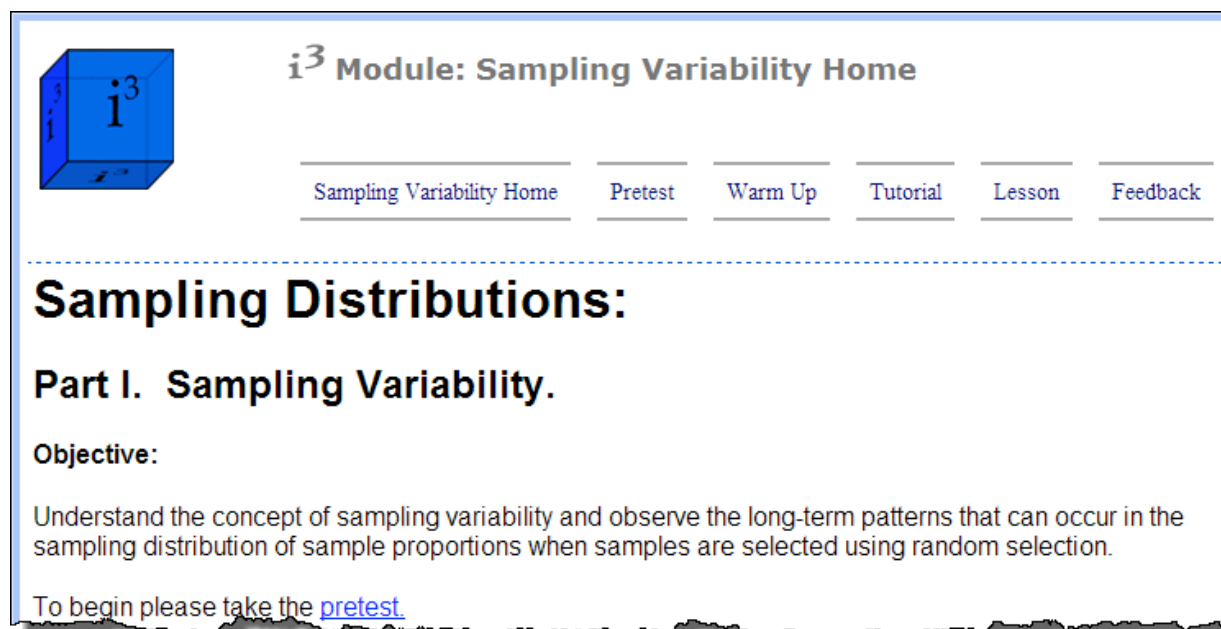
$i^3$ $i^3$ $i^3$

$i^3$ Module: Sampling Variability Home

Sampling Variability Home | Pretest | Warm Up | Tutorial | Lesson | Feedback

Sampling Distributions:

Part I. Sampling Variability.

Objective:

Understand the concept of sampling variability and observe the long-term patterns that can occur in the sampling distribution of sample proportions when samples are selected using random selection.

To begin please take the pretest.